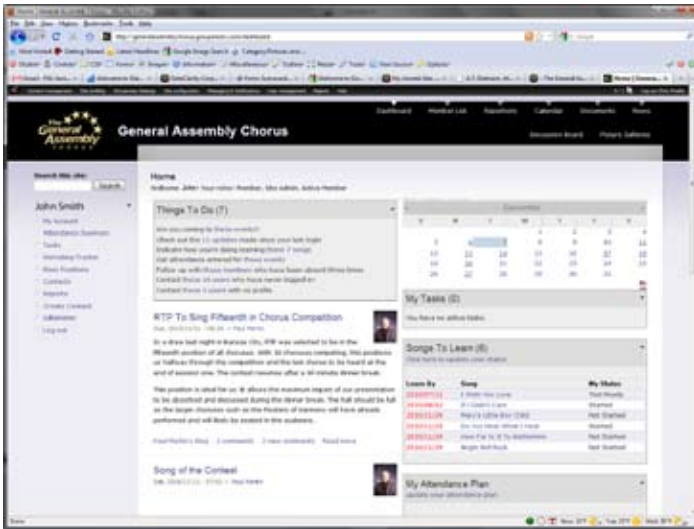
General Assembly Chorus

Dashboard

Member List

Repertoire

Calendar

Documents

News

Discussion Board

Photo Galleries

Search this site:

Search

John Smith

My Account

Attendance Summary

Tasks

Homework Tracker

Riser Positions

Contacts

Reports

Create Content

Administer

Log out

Home

Welcome, John! Your roles: Member, Site admin, Active Member

Things To Do (7)

RTP To Sing Fifteenth In Chorus Competition

In a draw last night in Kansas City, RTP was selected to be in the fifteenth position of all choruses.

Song of the Contest

December

My Tasks (0)

You have no active tasks.

Songs To Learn (6)

| Learn By | Song | My Status |
|---|---|---|
| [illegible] | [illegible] | Not Started |
| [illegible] | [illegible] | Started |
| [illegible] | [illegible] | Not Started |
| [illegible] | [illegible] | Started |
| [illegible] | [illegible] | Not Started |
| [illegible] | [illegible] | Not Started |

My Attendance Plan

Done